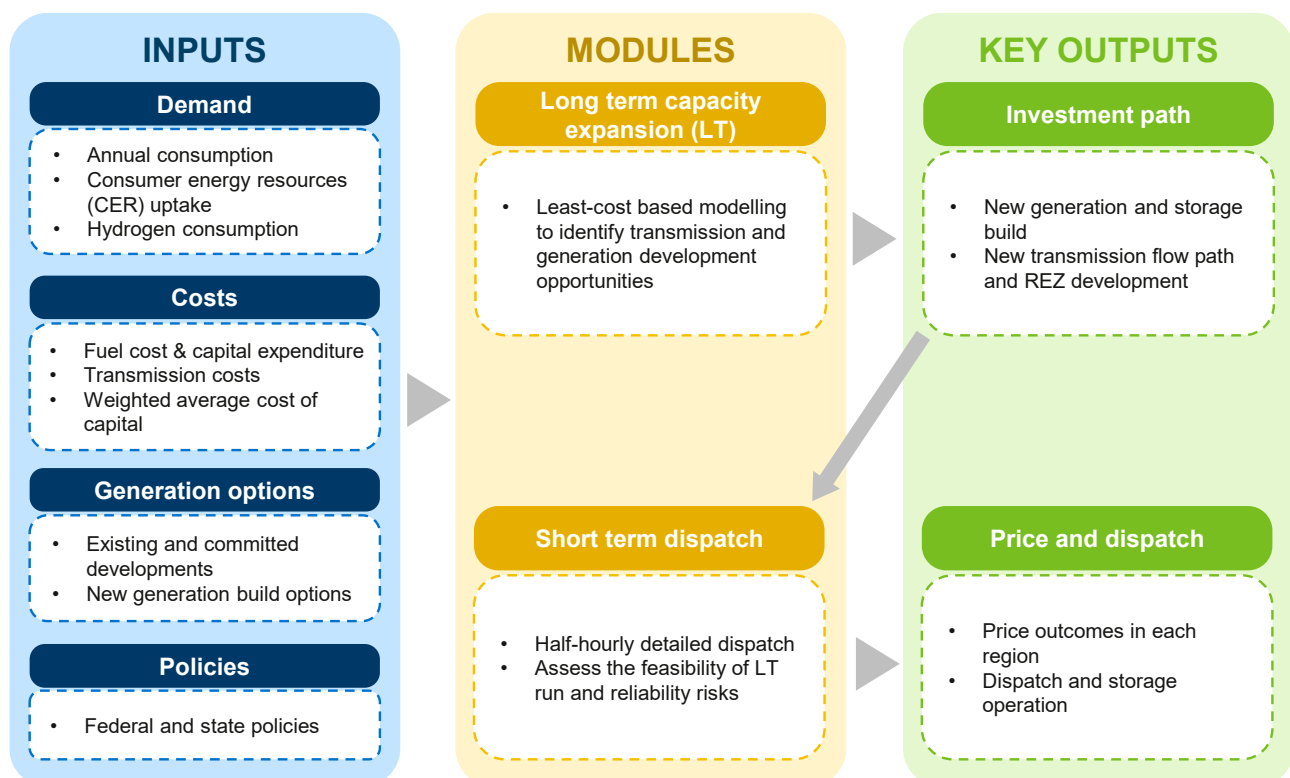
INPUTS

Demand

- Annual consumption
- Consumer energy resources (CER) uptake
- Hydrogen consumption

Costs

- Fuel cost & capital expenditure
- Transmission costs
- Weighted average cost of capital

Generation options

- Existing and committed developments
- New generation build options

Policies

- Federal and state policies

MODULES

Long term capacity expansion (LT)

- Least-cost based modelling to identify transmission and generation development opportunities

Short term dispatch

- Half-hourly detailed dispatch
- Assess the feasibility of LT run and reliability risks

KEY OUTPUTS

Investment path

- New generation and storage build
- New transmission flow path and REZ development

Price and dispatch

- Price outcomes in each region
- Dispatch and storage operation